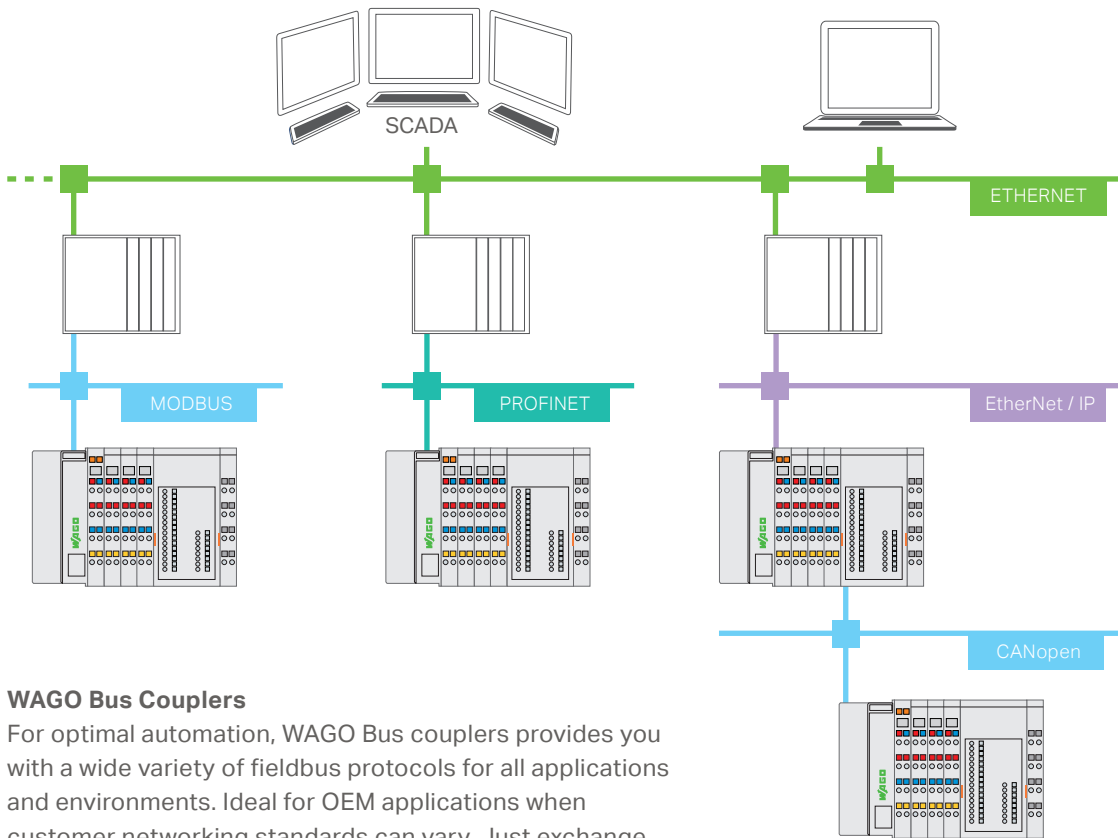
SCADA

ETHERNET

MODBUS

PROFINET

EtherNet / IP

WAGO

WAGO

WAGO

CANopen

WAGO

**WAGO Bus Couplers**
For optimal automation, WAGO Bus couplers provides you with a wide variety of fieldbus protocols for all applications and environments. Ideal for OEM applications when customer networking standards can vary. Just exchange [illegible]